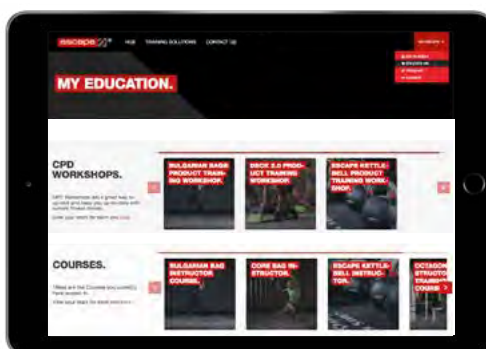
escape

HUB TRAINING SOLUTIONS CONTACT US

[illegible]

MY EDUCATION.

CPD WORKSHOPS.

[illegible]

BULGARIAN BAGS PRODUCT TRAINING WORKSHOP.

DECK 2.0 PRODUCT TRAINING WORKSHOP.

ESCAPE KETTLEBELL PRODUCT TRAINING WORKSHOP.

COURSES.

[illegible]

BULGARIAN BAG INSTRUCTOR COURSE.

CORE BAG INSTRUCTOR.

ESCAPE KETTLEBELL INSTRUCTOR.

OCTAGON STRUCTURE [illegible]